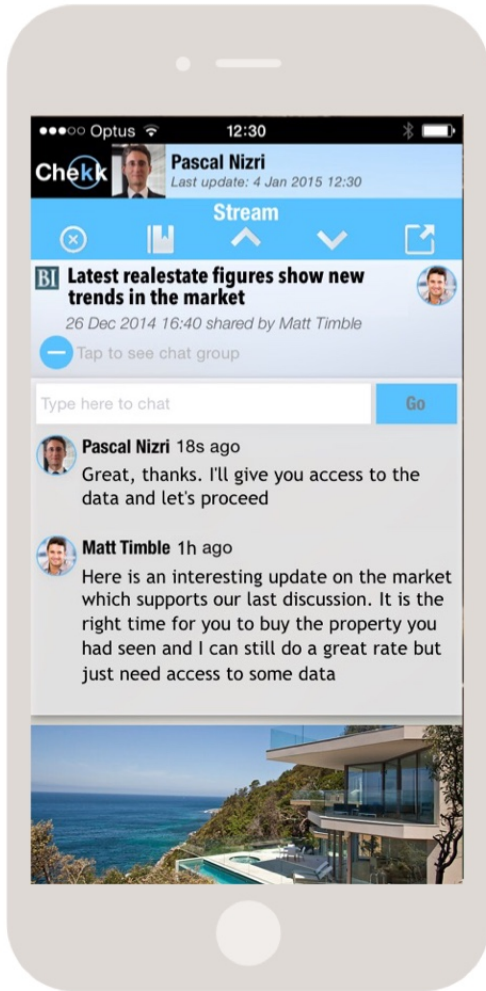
●●●○○ Optus 12:30

Chekk Pascal Nizri
Last update: 4 Jan 2015 12:30

Stream

BI Latest realestate figures show new trends in the market
26 Dec 2014 16:40 shared by Matt Timble

Tap to see chat group

Type here to chat
Go

Pascal Nizri 18s ago
Great, thanks. I'll give you access to the data and let's proceed

Matt Timble 1h ago
Here is an interesting update on the market which supports our last discussion. It is the right time for you to buy the property you had seen and I can still do a great rate but just need access to some data